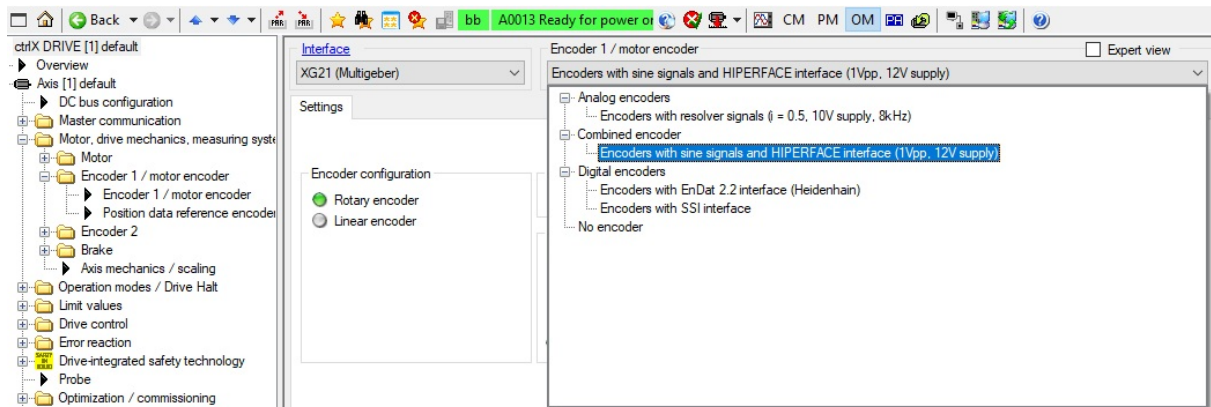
Back bb A0013 Ready for power or CM PM OM

ctrlX DRIVE [1] default
Overview
Axis [1] default
DC bus configuration
Master communication
Motor, drive mechanics, measuring syste
Motor
Encoder 1 / motor encoder
Encoder 1 / motor encoder
Position data reference encoder
Encoder 2
Brake
Axis mechanics / scaling
Operation modes / Drive Halt
Limit values
Drive control
Error reaction
Drive-integrated safety technology
Probe
Optimization / commissioning

Interface
XG21 (Multigeber)
Settings
Encoder configuration
Rotary encoder
Linear encoder

Encoder 1 / motor encoder
Expert view
Encoders with sine signals and HIPERFACE interface (1Vpp, 12V supply)
Analog encoders
Encoders with resolver signals (i = 0.5, 10V supply, 8kHz)
Combined encoder
Encoders with sine signals and HIPERFACE interface (1Vpp, 12V supply)
Digital encoders
Encoders with EnDat 2.2 interface (Heidenhain)
Encoders with SSI interface
No encoder